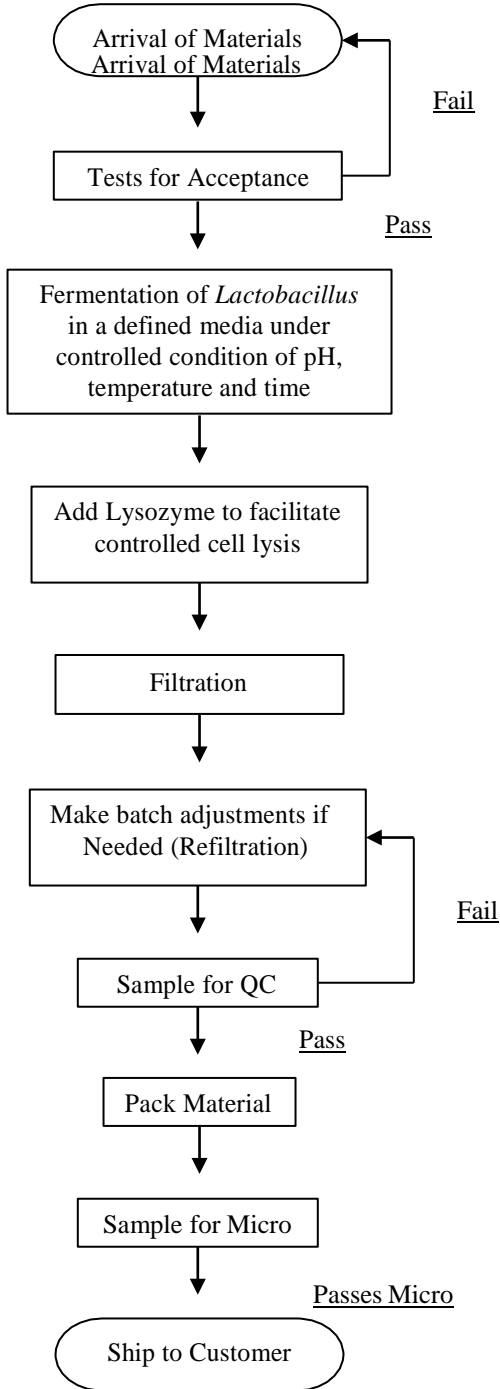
Arrival of Materials
Arrival of Materials

Fail

Tests for Acceptance

Pass

Fermentation of *Lactobacillus* in a defined media under controlled condition of pH, temperature and time

Add Lysozyme to facilitate controlled cell lysis

Filtration

Make batch adjustments if Needed (Refiltration)

Fail

Sample for QC

Pass

Pack Material

Sample for Micro

Passes Micro

Ship to Customer